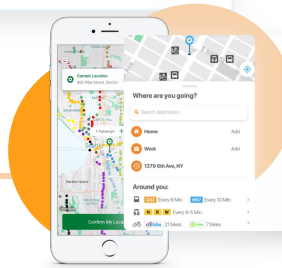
Current Location
960 Pike Street, Seattle

1 Passenger

Confirm My Location

Where are you going?

Search destination

Home
Add

Work
Add

1370 6th Ave, NY

Around you:

Every 8 Min.
Every 10 Min.

Every 4-5 Min.

21 bikes
bikes